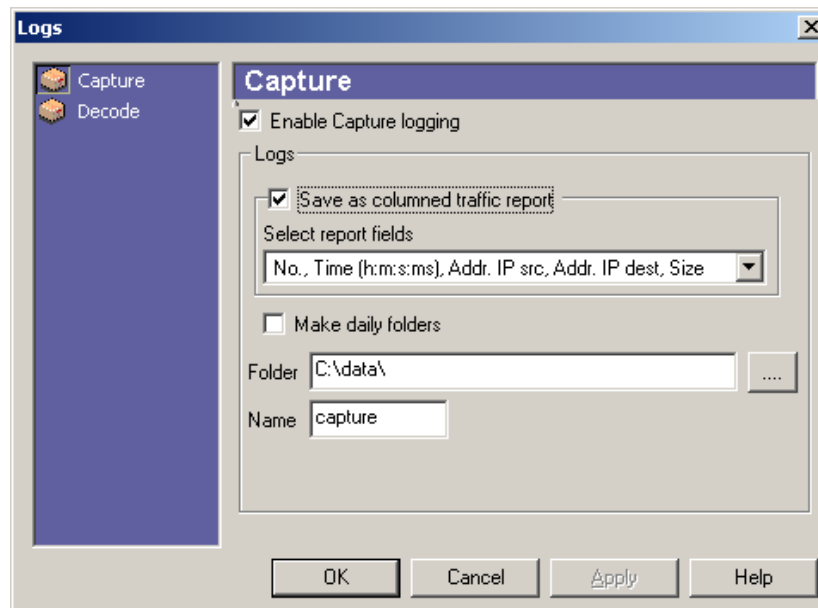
Logs

Capture
Decode

Capture

Enable Capture logging

Logs

Save as columned traffic report

Select report fields

No., Time (h:m:s:ms), Addr. IP src, Addr. IP dest, Size

Make daily folders

Folder C:\data\ ....

Name capture

OK Cancel Apply Help